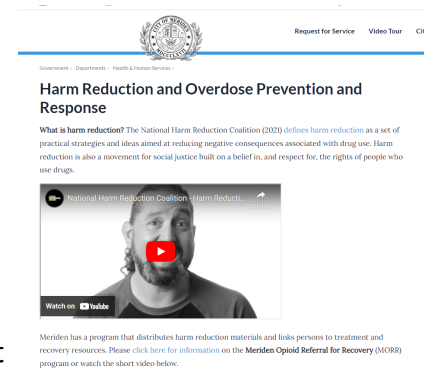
CITY OF MERIDEN

Request for Service Video Tour Cit

Government › Departments › Health & Human Services ›

Harm Reduction and Overdose Prevention and Response

What is harm reduction? The National Harm Reduction Coalition (2021) defines harm reduction as a set of practical strategies and ideas aimed at reducing negative consequences associated with drug use. Harm reduction is also a movement for social justice built on a belief in, and respect for, the rights of people who use drugs.

National Harm Reduction Coalition - Harm Reducti...

Share

Watch on YouTube

Meriden has a program that distributes harm reduction materials and links persons to treatment and recovery resources. Please click here for information on the Meriden Opioid Referral for Recovery (MORR) program or watch the short video below.